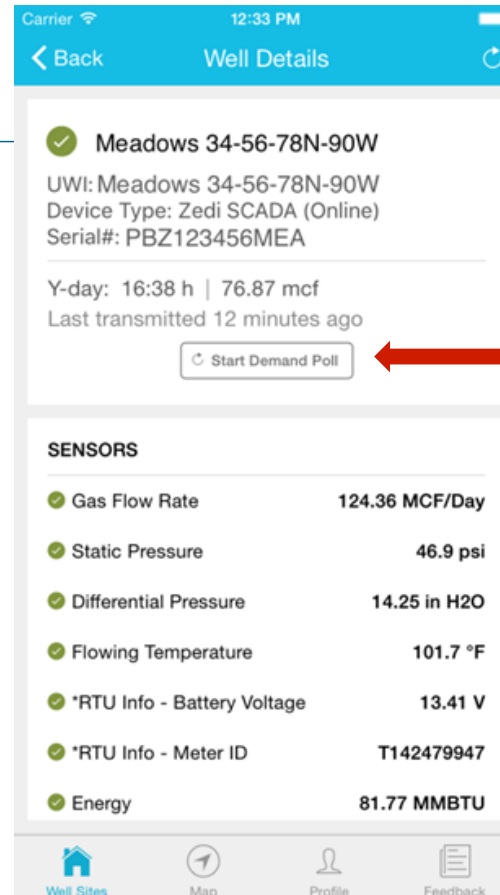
Carrier 12:33 PM

< Back Well Details

Meadows 34-56-78N-90W

UWI: Meadows 34-56-78N-90W
Device Type: Zedi SCADA (Online)
Serial#: PBZ123456MEA

Y-day: 16:38 h | 76.87 mcf
Last transmitted 12 minutes ago

Start Demand Poll

SENSORS

| | |
|---|---|
| Gas Flow Rate | 124.36 MCF/Day |
| Static Pressure | 46.9 psi |
| Differential Pressure | 14.25 in H2O |
| Flowing Temperature | 101.7 °F |
| *RTU Info - Battery Voltage | 13.41 V |
| *RTU Info - Meter ID | T142479947 |
| Energy | 81.77 MMBTU |

Well Sites Map Profile Feedback